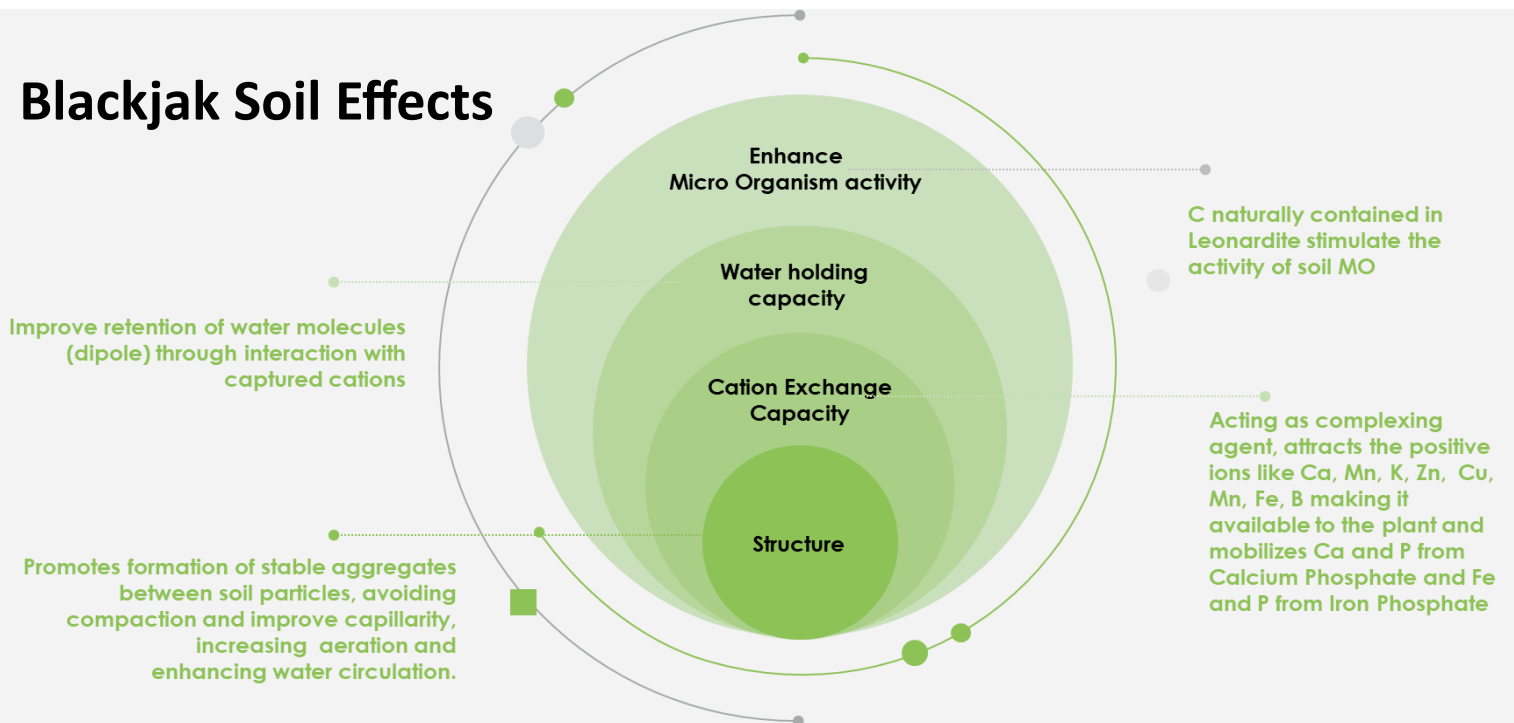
Blackjak Soil Effects

Enhance Micro Organism activity

C naturally contained in Leonardite stimulate the activity of soil MO

Water holding capacity

Improve retention of water molecules (dipole) through interaction with captured cations

Cation Exchange Capacity

Acting as complexing agent, attracts the positive ions like Ca, Mn, K, Zn, Cu, Mn, Fe, B making it available to the plant and mobilizes Ca and P from Calcium Phosphate and Fe and P from Iron Phosphate

Structure

Promotes formation of stable aggregates between soil particles, avoiding compaction and improve capillarity, increasing aeration and enhancing water circulation.